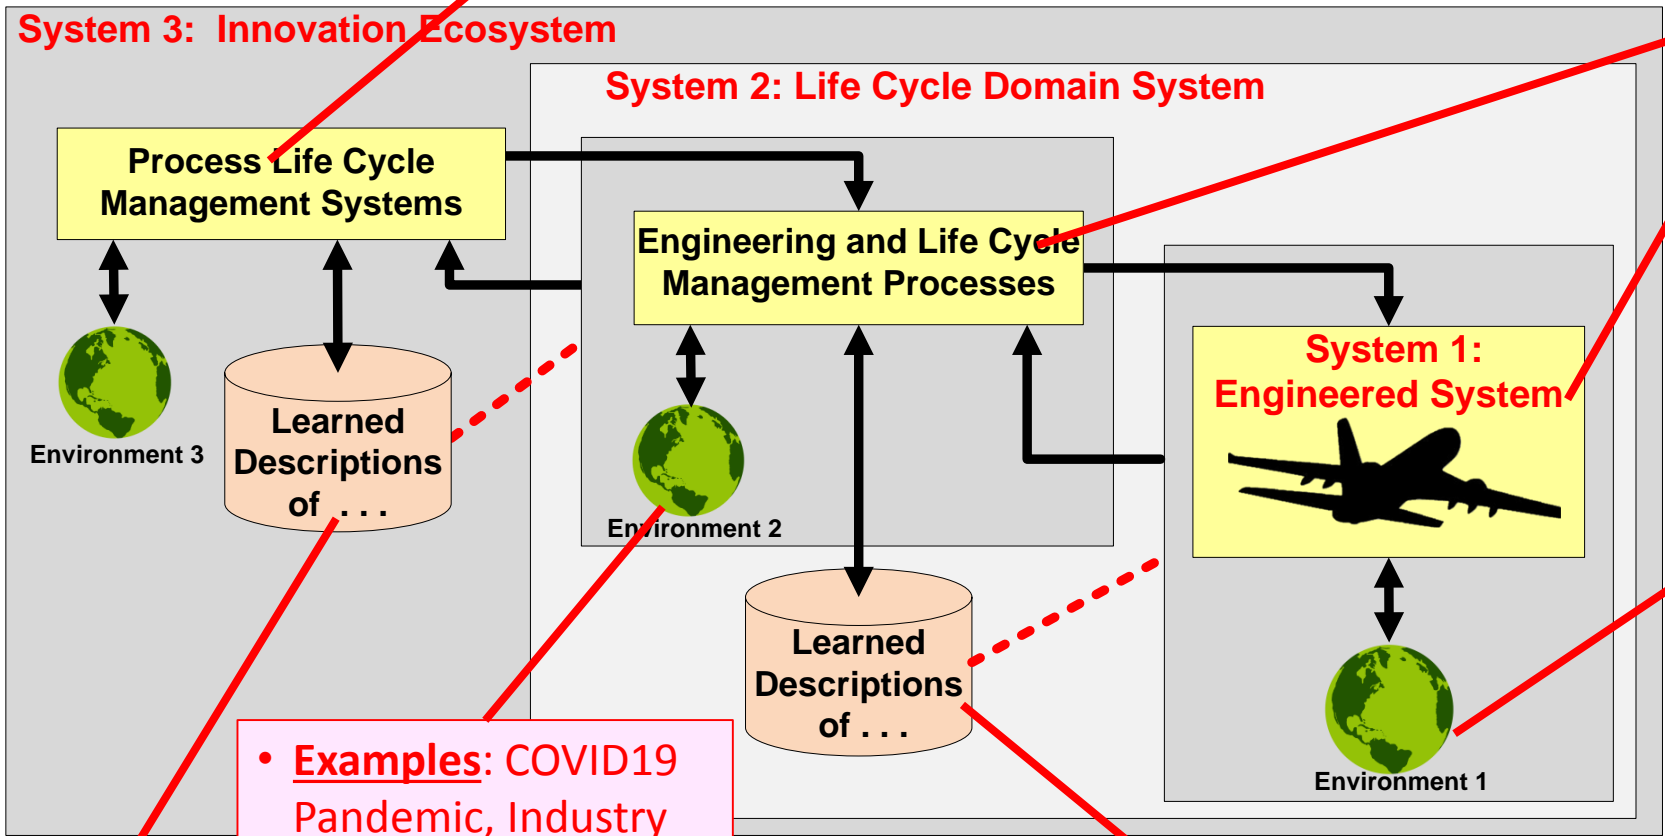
System 3: Innovation Ecosystem

System 2: Life Cycle Domain System

Process Life Cycle Management Systems

Engineering and Life Cycle Management Processes

System 1: Engineered System

Environment 3

Learned Descriptions of . . .

Environment 2

Learned Descriptions of . . .

Environment 1

• Examples: COVID19 Pandemic, Industry